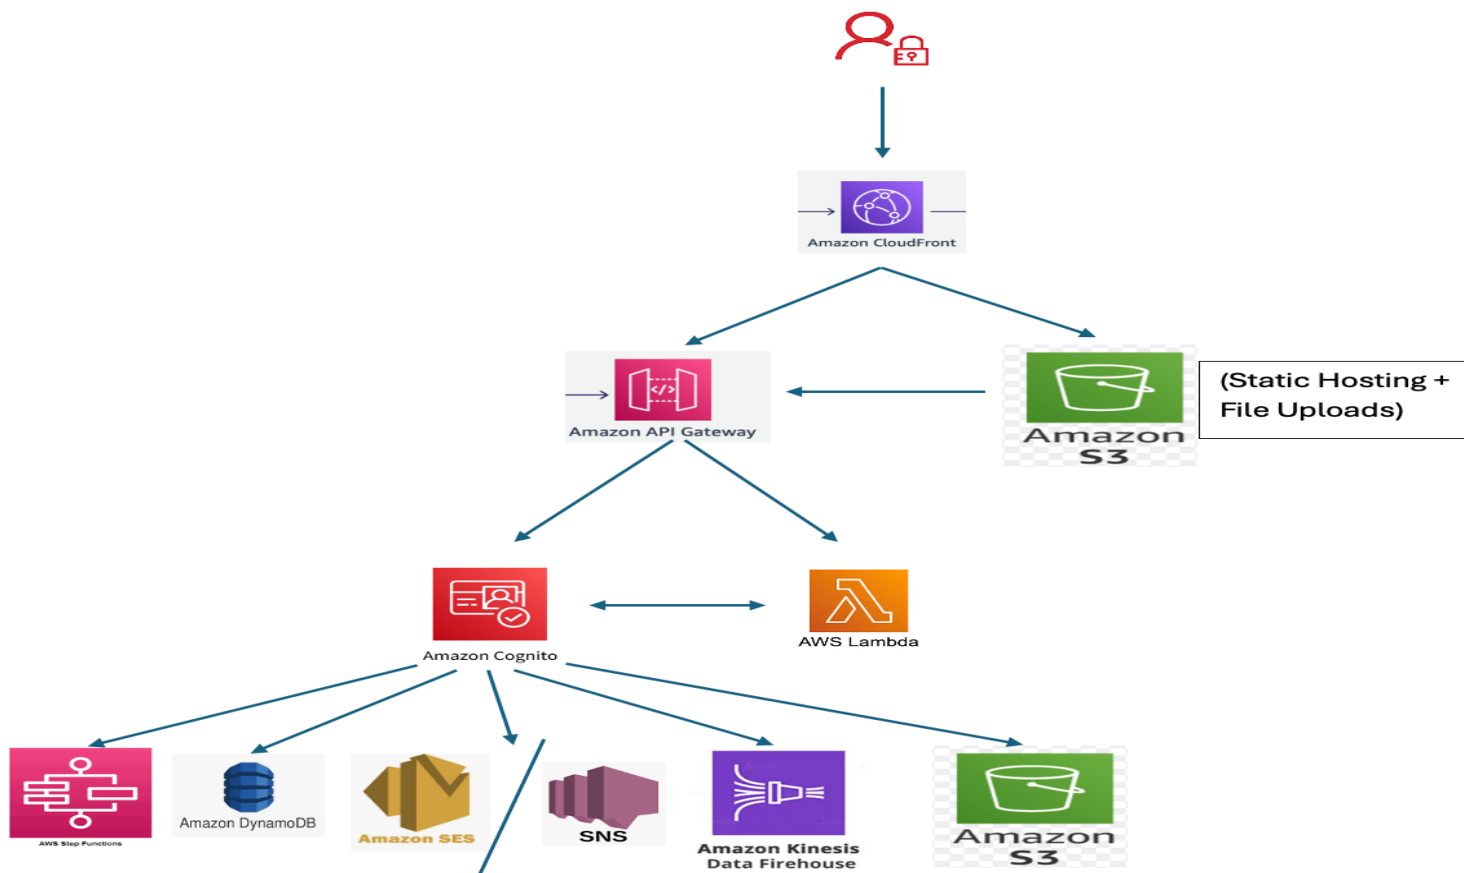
Amazon CloudFront

Amazon API Gateway

Amazon S3

(Static Hosting + File Uploads)

Amazon Cognito

AWS Lambda

AWS Step Functions

Amazon DynamoDB

Amazon SES

SNS

Amazon Kinesis Data Firehouse

Amazon S3